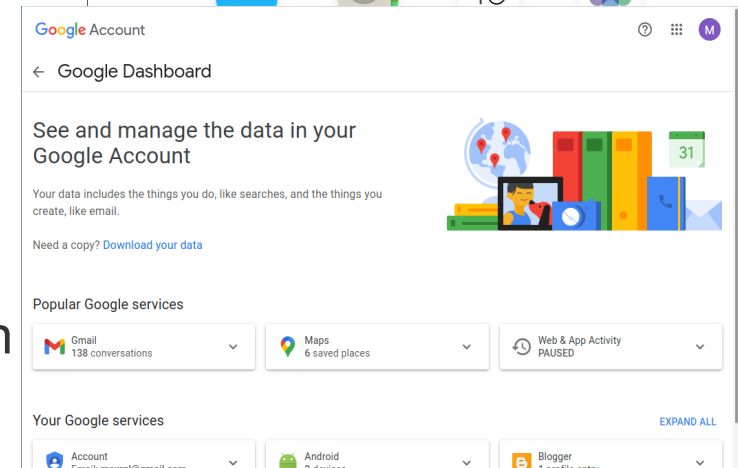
Google Account

M

← Google Dashboard

See and manage the data in your Google Account

Your data includes the things you do, like searches, and the things you create, like email.

Need a copy? Download your data

31

Popular Google services

Gmail
138 conversations

Maps
6 saved places

Web & App Activity
PAUSED

Your Google services

EXPAND ALL

Account
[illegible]

Android
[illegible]

Blogger
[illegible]